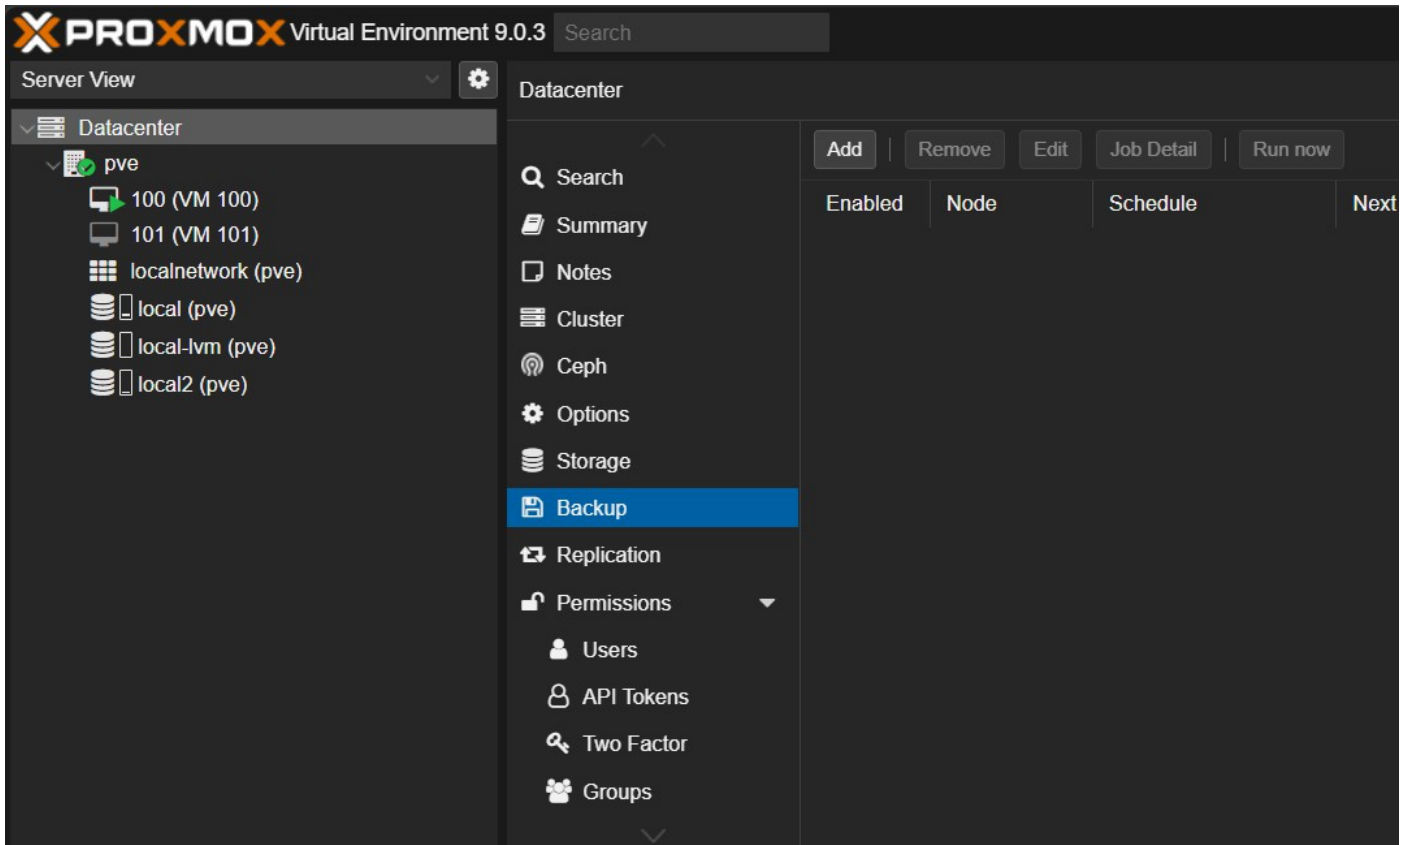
PROXMOX Virtual Environment 9.0.3 Search

Server View

Datacenter
pve
100 (VM 100)
101 (VM 101)
localnetwork (pve)
local (pve)
local-lvm (pve)
local2 (pve)

Datacenter

Search
Summary
Notes
Cluster
Ceph
Options
Storage
Backup
Replication
Permissions
Users
API Tokens
Two Factor
Groups

Add | Remove | Edit | Job Detail | Run now

| Enabled | Node | Schedule | Next |
|---|---|---|---|